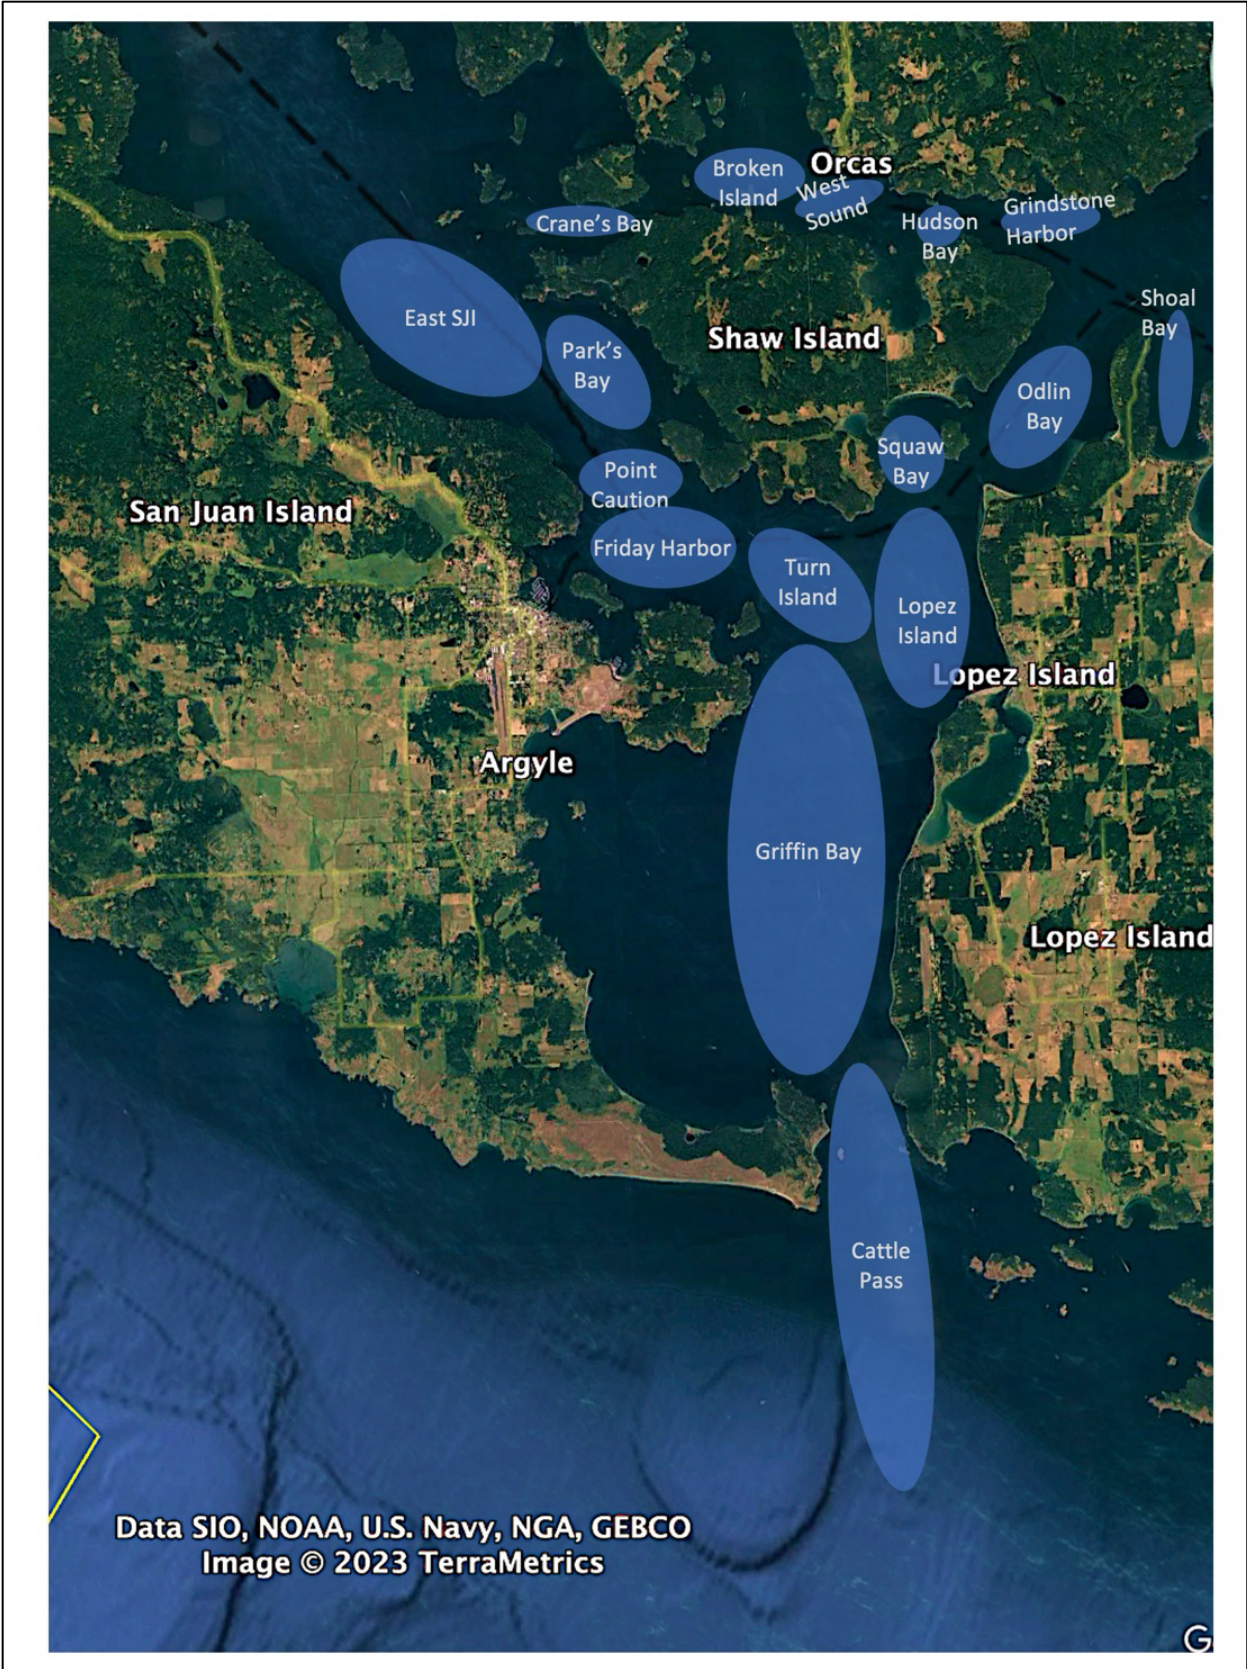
Broken Island
Orcas
West Sound
Crane's Bay
Hudson Bay
Grindstone Harbor
East SJI
Shoal Bay
Park's Bay
Shaw Island
Odlin Bay
Squaw Bay
Point Caution
San Juan Island
Friday Harbor
Turn Island
Lopez Island
Lopez Island
Argyle
Griffin Bay
Lopez Island
Cattle Pass
Data SIO, NOAA, U.S. Navy, NGA, GEBCO
Image © 2023 TerraMetrics
G